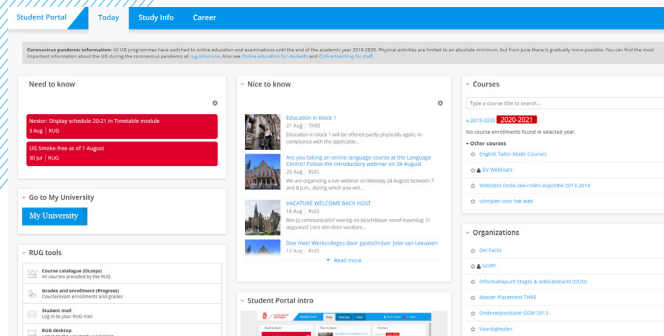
Student Portal Today Study Info Career

Coronavirus pandemic information: All UG programmes have switched to online education and examinations until the end of the academic year 2019-2020. Physical activities are limited to an absolute minimum, but from June there is gradually more possible. You can find the most important information about the UG during the coronavirus pandemic at rug.nl/corona. Also see Online education for students and Online teaching for staff.

Need to know

Nestor: Display schedule 20-21 in Timetable module
3 Aug | RUG

UG Smoke-free as of 1 August
30 jul | RUG

Go to My University

My University

RUG tools

Course catalogue (Ocasys)
All courses provided by the RUG

Grades and enrollment (Progress)
Course/exam enrollments and grades

Student mail
Log in to your RUG mail

RUG desktop

Nice to know

Education in block 1
21 Aug | THRS
Education in block 1 will be offered partly physically again, in compliance with the applicable...

Are you taking an online language course at the Language Centre? Follow the introductory webinar on 24 August
20 Aug | RUG
We are organizing a live webinar on Monday 24 August between 7 and 8 p.m., during which you will...

VACATURE WELCOME BACK HOST
18 Aug | RUG
Ben jij communicatief vaardig en beschikbaar vanaf maandag 31 augustus? Lees dan deze vacature...

Doe mee! Werkcolleges door gastschrijver Joke van Leeuwen
17 Aug | RUG

Read more

Student Portal intro

Courses

Type a course title to search...

« 2019-2020 2020-2021

No course enrollments found in selected year.

Other courses
English Tailor Made Courses
GV Webinars
Webclass Dode-zee-rollen-expositie 2013-2014
schrijven voor het web

Organizations
Dei Facto
GGW
Informatiepunt Stages & Arbeidsmarkt (DUO)
Master Placement THRS
Onderwijsinstituut GGW 2013
Vaardigheden